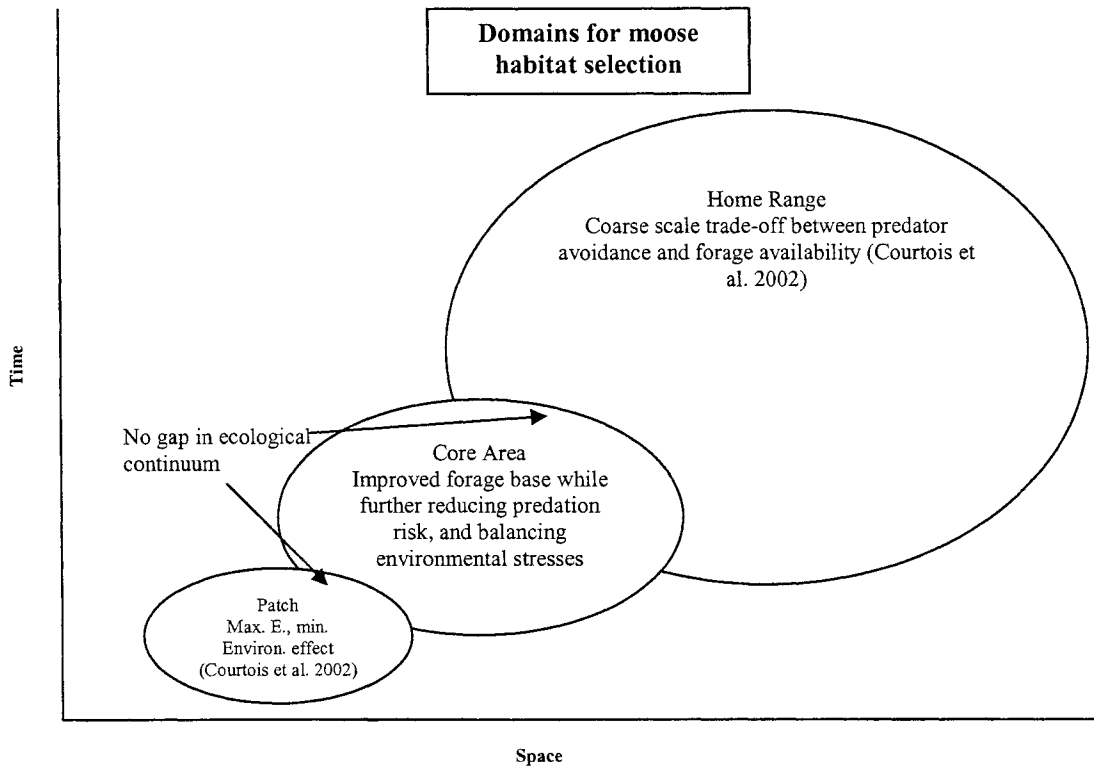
Domains for moose habitat selection

Home Range
Coarse scale trade-off between predator avoidance and forage availability (Courtois et al. 2002)

Time

No gap in ecological continuum

Core Area
Improved forage base while further reducing predation risk, and balancing environmental stresses

Patch
Max. E., min. Environ. effect (Courtois et al. 2002)

Space